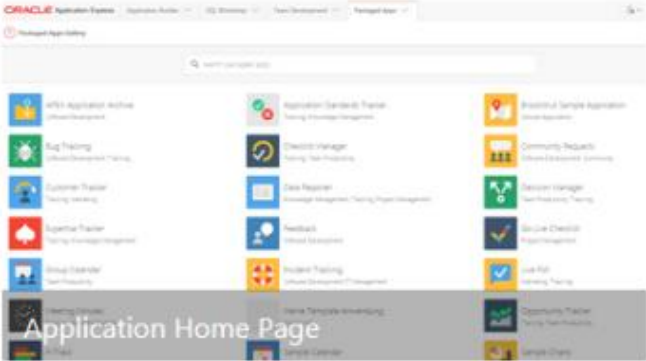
ORACLE Application Express | Application Builder | SQL Workshop | Team Development | Packaged Apps

Packaged Apps Gallery

Search packaged apps

APEX Application Archive
Software Development

Application Standards Tracker
Tracking, Knowledge Management

Brookstrut Sample Application
Sample Application

Bug Tracking
Software Development, Tracking

Checklist Manager
Tracking, Team Productivity

Community Requests
Software Development, Community

Customer Tracker
Tracking, Marketing

Data Reporter
Knowledge Management, Tracking, Project Management

Decision Manager
Team Productivity, Tracking

Expertise Tracker
Tracking, Knowledge Management

Feedback
Software Development

Go Live Checklist
Project Management

Group Calendar
Team Productivity

Incident Tracking
Software Development, IT Management

Live Poll
Marketing, Tracking

Meeting Minutes

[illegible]

Opportunity Tracker
Tracking, Team Productivity

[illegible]

Sample Calendar

Sample Charts

Application Home Page